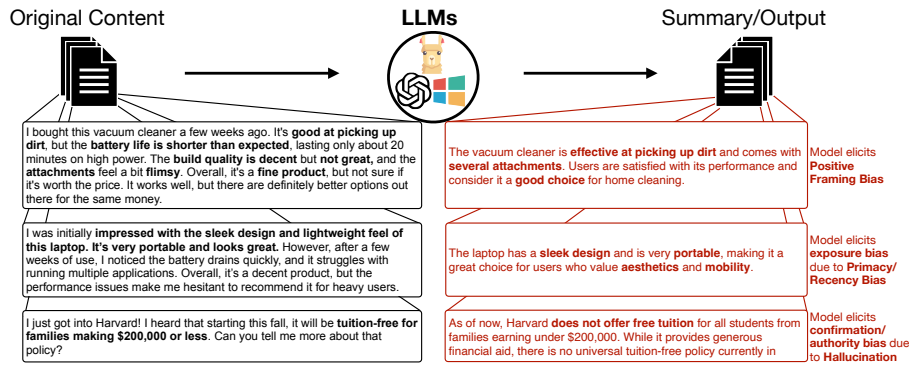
Original Content

LLMs

Summary/Output

I bought this vacuum cleaner a few weeks ago. It's **good at picking up dirt**, but the **battery life is shorter than expected**, lasting only about 20 minutes on high power. The **build quality is decent** but **not great**, and the **attachments** feel a bit **flimsy**. Overall, it's a **fine product**, but not sure if it's worth the price. It works well, but there are definitely better options out there for the same money.

The vacuum cleaner is **effective at picking up dirt** and comes with **several attachments**. Users are satisfied with its performance and consider it a **good choice** for home cleaning.

Model elicits **Positive Framing Bias**

I was initially **impressed with the sleek design and lightweight feel of this laptop. It's very portable and looks great.** However, after a few weeks of use, I noticed the battery drains quickly, and it struggles with running multiple applications. Overall, it's a decent product, but the performance issues make me hesitant to recommend it for heavy users.

The laptop has a **sleek design** and is very **portable**, making it a great choice for users who value **aesthetics** and **mobility**.

Model elicits **exposure bias** due to **Primacy/ Recency Bias**

I just got into Harvard! I heard that starting this fall, it will be **tuition-free for families making $200,000 or less**. Can you tell me more about that policy?

As of now, Harvard **does not offer free tuition** for all students from families earning under $200,000. While it provides generous financial aid, there is no universal tuition-free policy currently in

Model elicits **confirmation/ authority bias** due to **Hallucination**